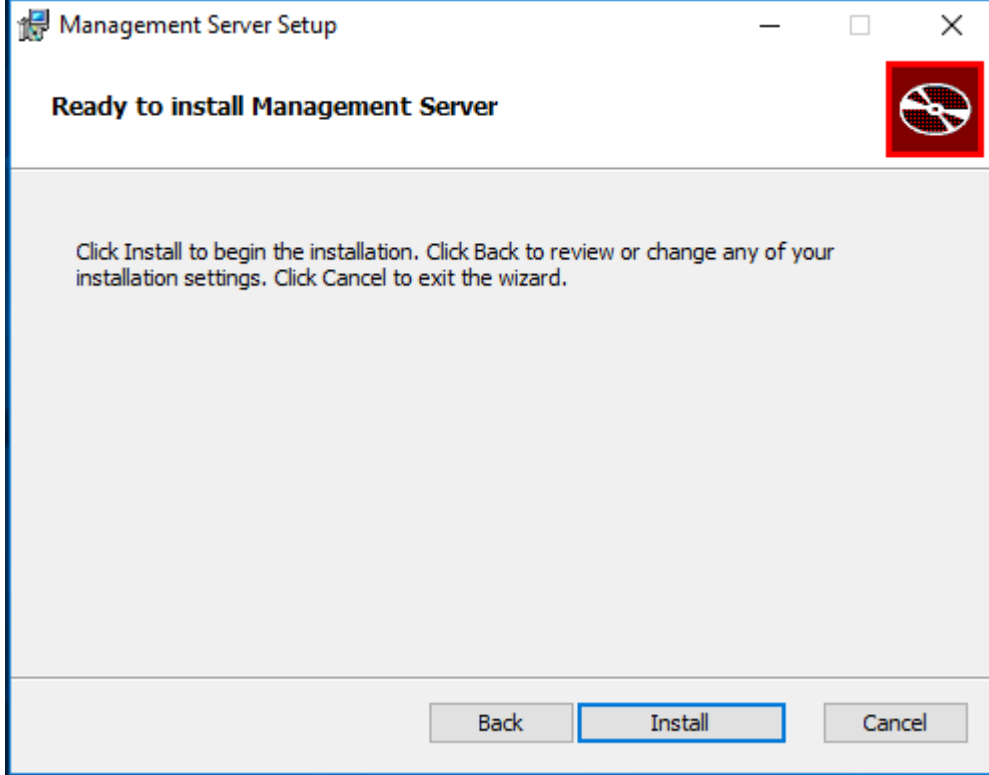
Management Server Setup

Ready to install Management Server

Click Install to begin the installation. Click Back to review or change any of your installation settings. Click Cancel to exit the wizard.

Back Install Cancel